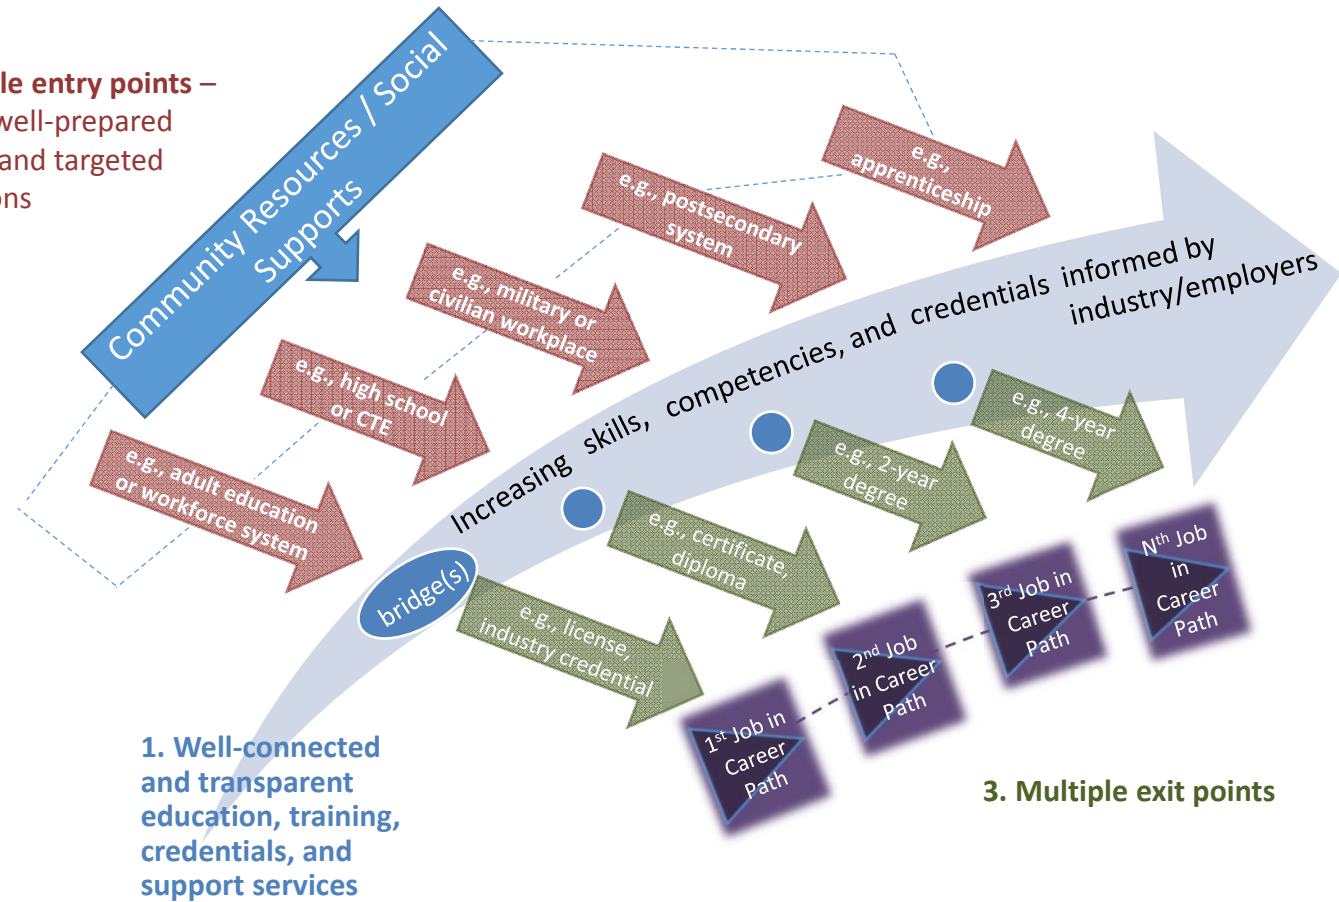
le entry points – well-prepared and targeted ons

Community Resources / Social Supports

e.g., apprenticeship

e.g., postsecondary system

e.g., military or civilian workplace

e.g., high school or CTE

e.g., adult education or workforce system

Increasing skills, competencies, and credentials informed by industry/employers

e.g., 4-year degree

e.g., 2-year degree

e.g., certificate, diploma

bridge(s)

e.g., license, industry credential

$N^{th}$ Job in Career Path

$3^{rd}$ Job in Career Path

$2^{nd}$ Job in Career Path

$1^{st}$ Job in Career Path

1. Well-connected and transparent education, training, credentials, and support services

3. Multiple exit points